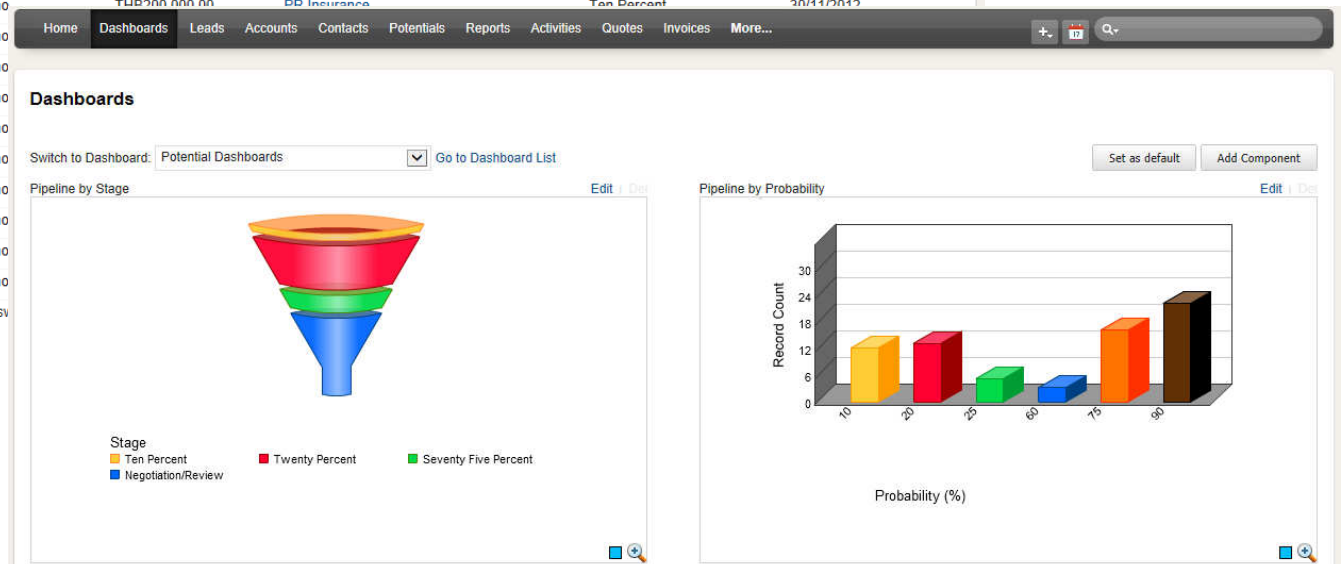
THB200,000.00 PR Insurance Ten Percent 30/11/2012

Home Dashboards Leads Accounts Contacts Potentials Reports Activities Quotes Invoices More...

Dashboards

Switch to Dashboard: Potential Dashboards Go to Dashboard List

Set as default Add Component

Pipeline by Stage Edit | Del

Stage
Ten Percent
Twenty Percent
Seventy Five Percent
Negotiation/Review

Pipeline by Probability Edit | Del

Record Count
30
24
18
12
6
0
10 20 25 60 75 90

Probability (%)